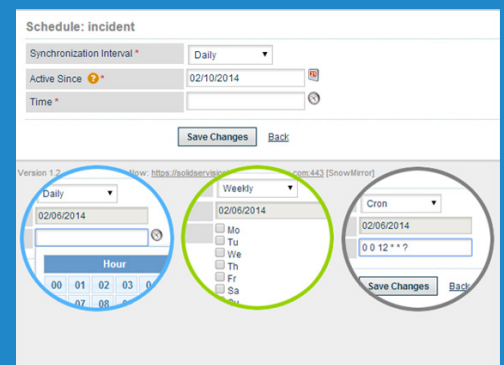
Schedule: incident

Synchronization Interval * Daily

Active Since * 02/10/2014

Time *

Save Changes Back

Version 1.2 Now: https://solidservisio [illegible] .com:443 [SnowMirror]

Daily

02/06/2014

Hour

00 01 02 03 0

07 08 09

Weekly

02/06/2014

Mo

Tu

We

Th

Fr

Sa

Su

Cron

02/06/2014

0 0 12 * * ?

Save Changes Back